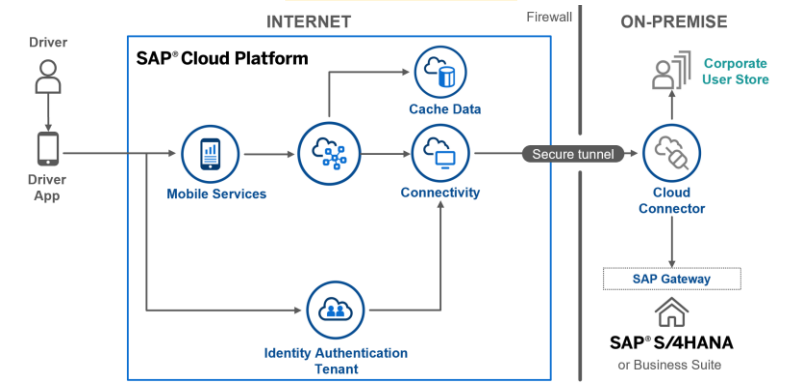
INTERNET

Firewall

ON-PREMISE

Driver

SAP® Cloud Platform

Cache Data

Corporate User Store

Driver App

Mobile Services

Connectivity

Secure tunnel

Cloud Connector

SAP Gateway

Identity Authentication Tenant

SAP® S/4HANA or Business Suite